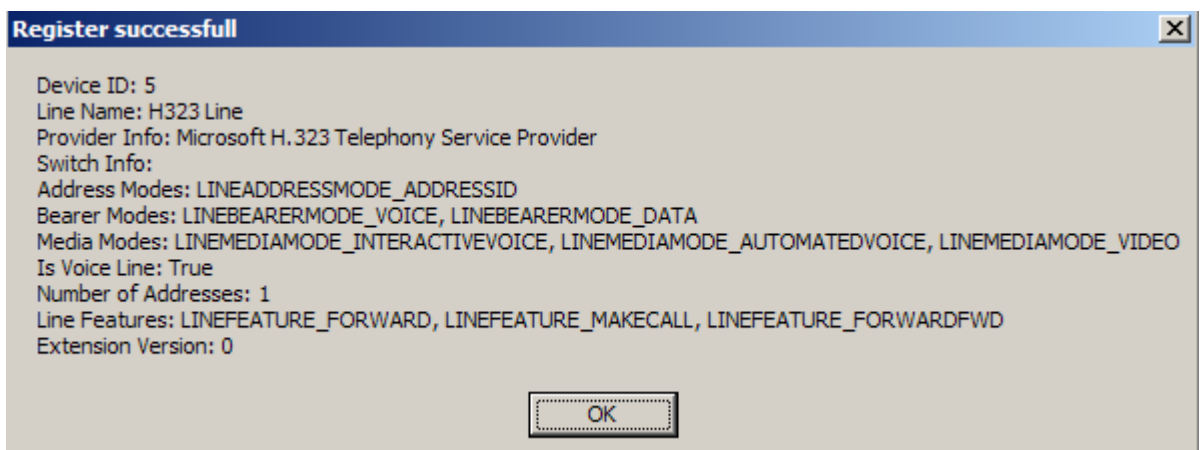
Register successfull

Device ID: 5
Line Name: H323 Line
Provider Info: Microsoft H.323 Telephony Service Provider
Switch Info:
Address Modes: LINEADDRESSMODE_ADDRESSID
Bearer Modes: LINEBEARERMODE_VOICE, LINEBEARERMODE_DATA
Media Modes: LINEMEDIAMODE_INTERACTIVEVOICE, LINEMEDIAMODE_AUTOMATEDVOICE, LINEMEDIAMODE_VIDEO
Is Voice Line: True
Number of Addresses: 1
Line Features: LINEFEATURE_FORWARD, LINEFEATURE_MAKECALL, LINEFEATURE_FORWARDFWD
Extension Version: 0

OK